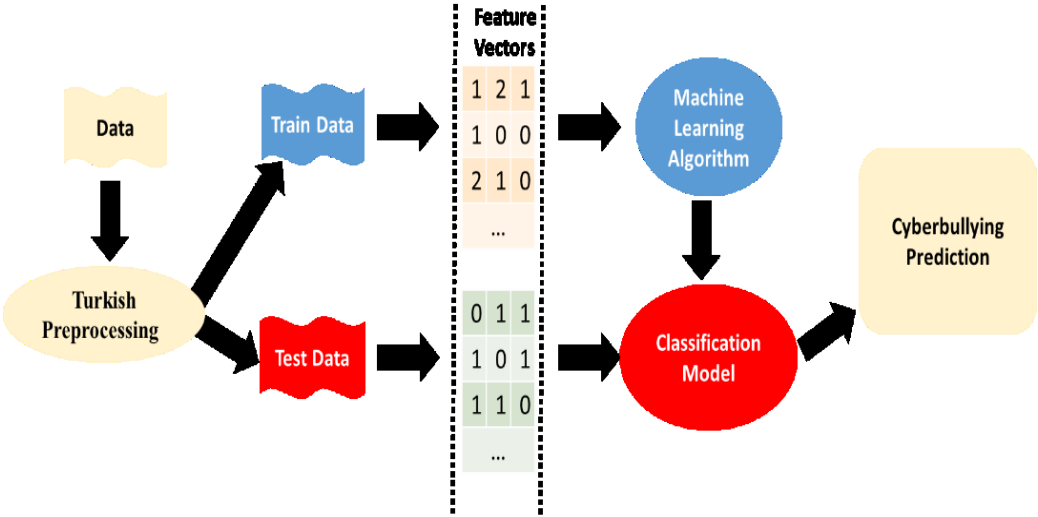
Feature Vectors

Data

Train Data

| 1 | 2 | 1 |
|---|---|---|
| 1 | 0 | 0 |
| 2 | 1 | 0 |
| ... | | |

Machine Learning Algorithm

Cyberbullying Prediction

Turkish Preprocessing

Test Data

| 0 | 1 | 1 |
|---|---|---|
| 1 | 0 | 1 |
| 1 | 1 | 0 |
| ... | | |

Classification Model